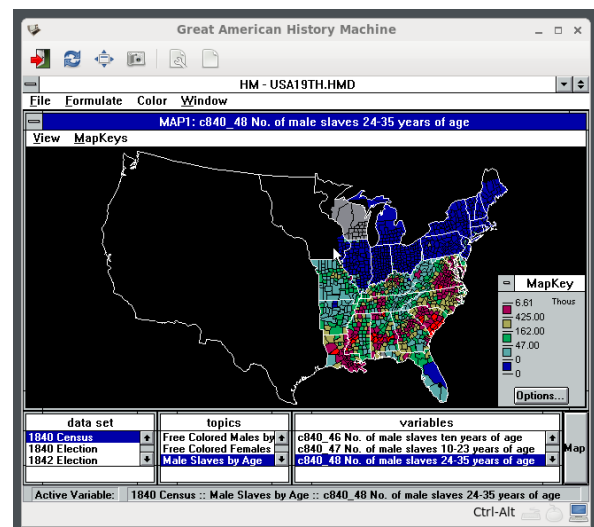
Great American History Machine

HM - USA19TH.HMD

File Formulate Color Window

MAP1: c840_48 No. of male slaves 24-35 years of age

View MapKeys

MapKey

6.61 Thous

425.00

162.00

47.00

0

0

Options...

data set

1840 Census

1840 Election

1842 Election

topics

Free Colored Males by

Free Colored Females

Male Slaves by Age

variables

c840_46 No. of male slaves ten years of age

c840_47 No. of male slaves 10-23 years of age

c840_48 No. of male slaves 24-35 years of age

Map

Active Variable: 1840 Census :: Male Slaves by Age :: c840_48 No. of male slaves 24-35 years of age

Ctrl-Alt